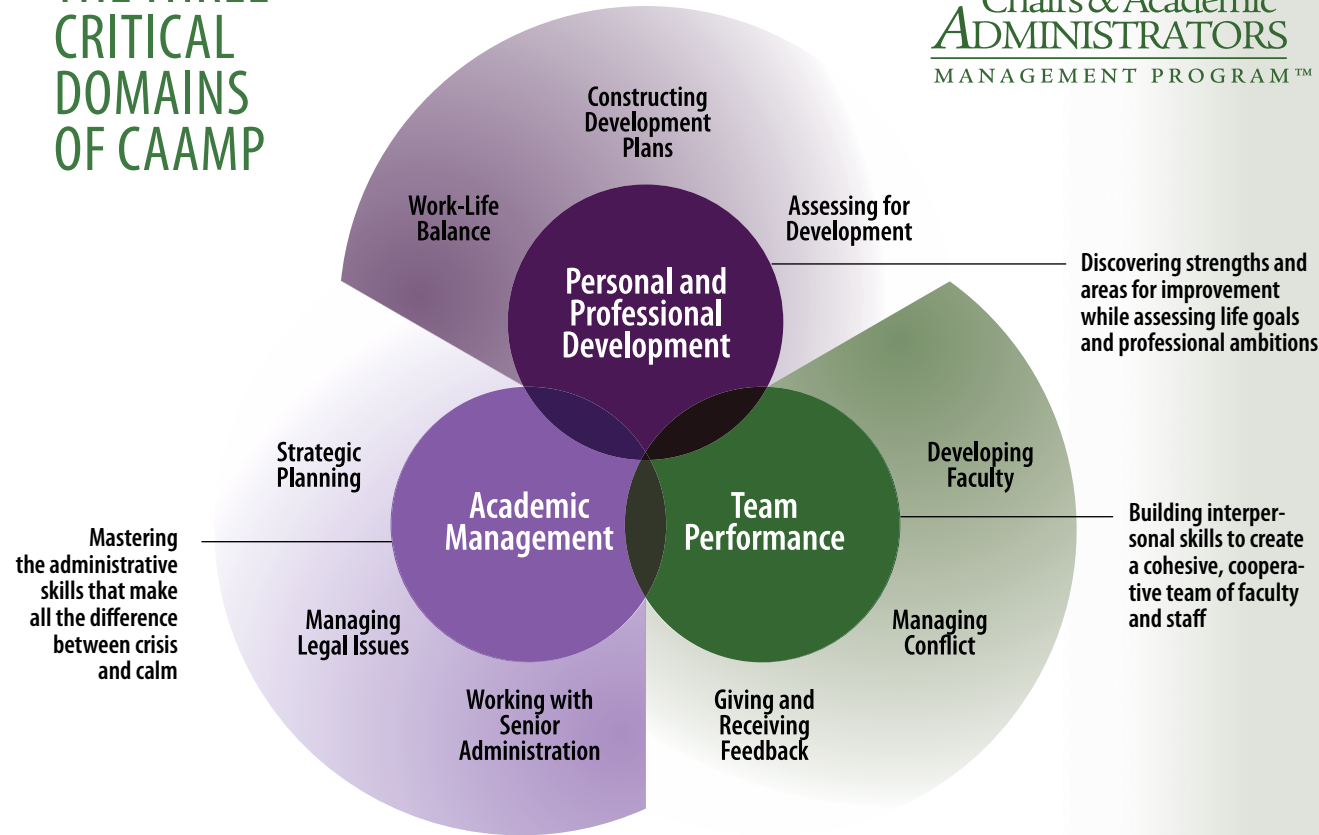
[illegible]
CRITICAL
DOMAINS
OF CAAMP

Chairs & Academic
ADMINISTRATORS
MANAGEMENT PROGRAM™

Constructing Development Plans

Work-Life Balance

Assessing for Development

Personal and Professional Development

Discovering strengths and areas for improvement while assessing life goals and professional ambitions

Strategic Planning

Academic Management

Team Performance

Developing Faculty

Mastering the administrative skills that make all the difference between crisis and calm

Building interpersonal skills to create a cohesive, cooperative team of faculty and staff

Managing Legal Issues

Managing Conflict

Working with Senior Administration

Giving and Receiving Feedback